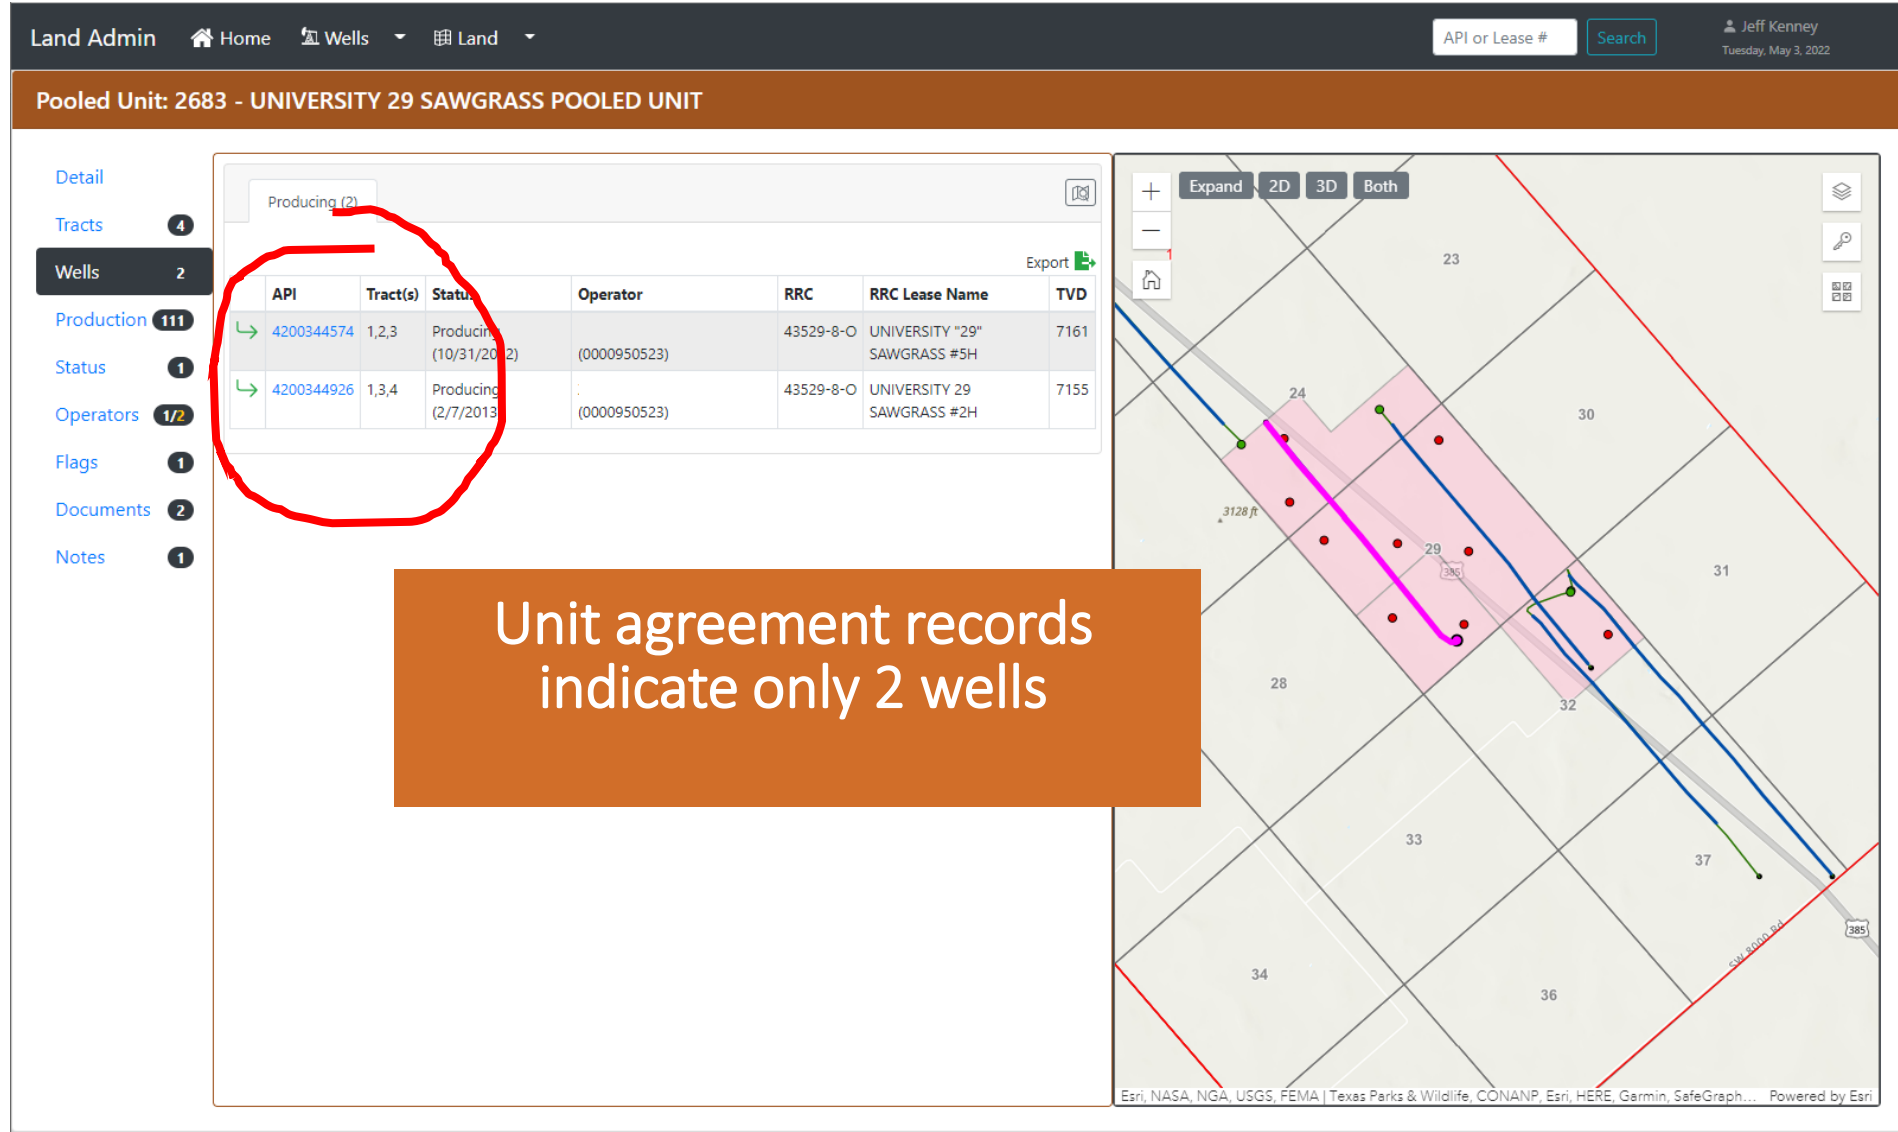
Land Admin Home Wells Land

API or Lease # Search

Jeff Kenney
Tuesday, May 3, 2022

Pooled Unit: 2683 - UNIVERSITY 29 SAWGRASS POOLED UNIT

Detail
Tracts 4
Wells 2
Production 111
Status 1
Operators 1/2
Flags 1
Documents 2
Notes 1

Producing (2)

Export

| | API | Tract(s) | Status | Operator | RRC | RRC Lease Name | TVD |
|---|---|---|---|---|---|---|---|
| ↳ | 4200344574 | 1,2,3 | Producin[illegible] (10/31/20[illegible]2) | (0000950523) | 43529-8-O | UNIVERSITY "29" SAWGRASS #5H | 7161 |
| ↳ | 4200344926 | 1,3,4 | Producing (2/7/2013 | (0000950523) | 43529-8-O | UNIVERSITY 29 SAWGRASS #2H | 7155 |

Expand 2D 3D Both

23 24 30 29 31 28 32 33 37 34 36

3128 ft

385

SW 8000 Rd

Unit agreement records indicate only 2 wells

Esri, NASA, NGA, USGS, FEMA | Texas Parks & Wildlife, CONANP, Esri, HERE, Garmin, SafeGraph... Powered by Esri